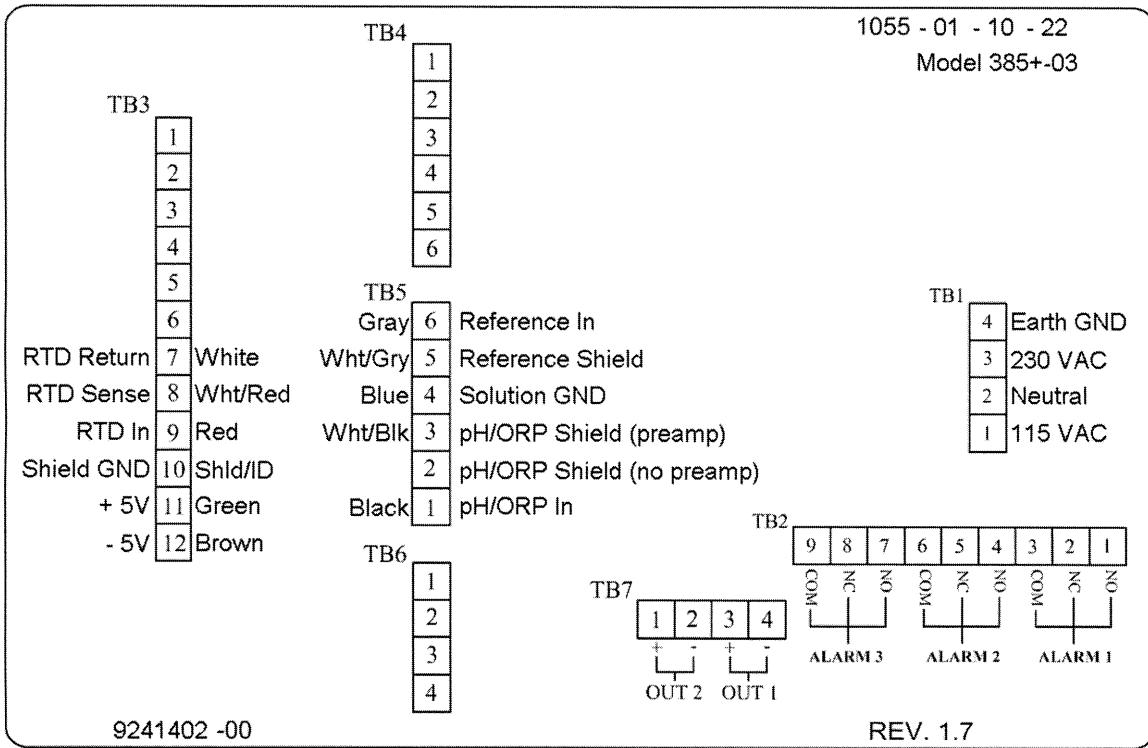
1055 - 01 - 10 - 22
Model 385+-03

TB4
1
2
3
4
5
6

TB3
1
2
3
4
5
6
RTD Return 7 White
RTD Sense 8 Wht/Red
RTD In 9 Red
Shield GND 10 Shld/ID
+ 5V 11 Green
- 5V 12 Brown

TB5
Gray 6 Reference In
Wht/Gry 5 Reference Shield
Blue 4 Solution GND
Wht/Blk 3 pH/ORP Shield (preamp)
2 pH/ORP Shield (no preamp)
Black 1 pH/ORP In

TB1
4 Earth GND
3 230 VAC
2 Neutral
1 115 VAC

TB6
1
2
3
4

TB7
1 2 3 4
+ - + -
OUT 2 OUT 1

TB2
9 8 7 6 5 4 3 2 1
COM NC NO COM NC NO COM NC NO
ALARM 3 ALARM 2 ALARM 1

9241402 -00
REV. 1.7